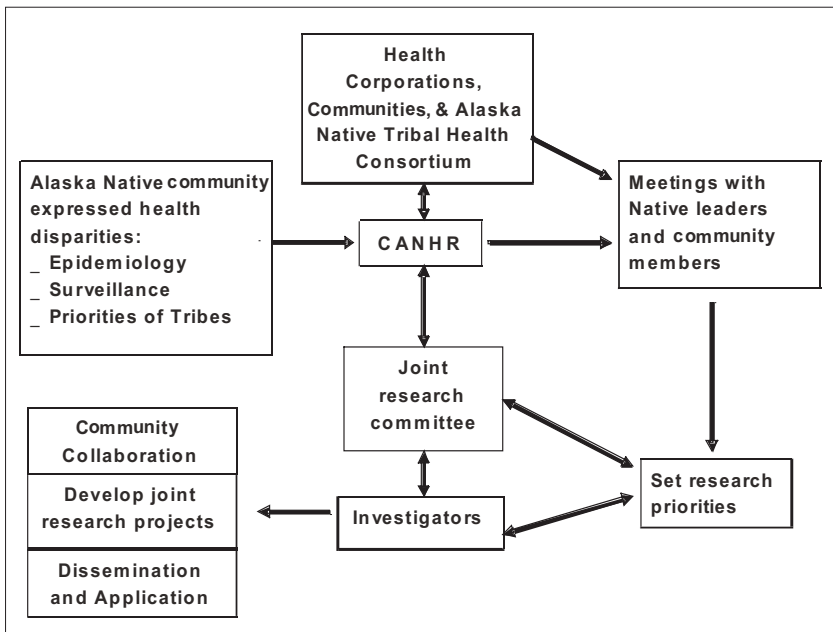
Health Corporations, Communities, & Alaska Native Tribal Health Consortium

Alaska Native community expressed health disparities:
_ Epidemiology
_ Surveillance
_ Priorities of Tribes

CANHR

Meetings with Native leaders and community members

Joint research committee

Community Collaboration

Develop joint research projects

Dissemination and Application

Investigators

Set research priorities